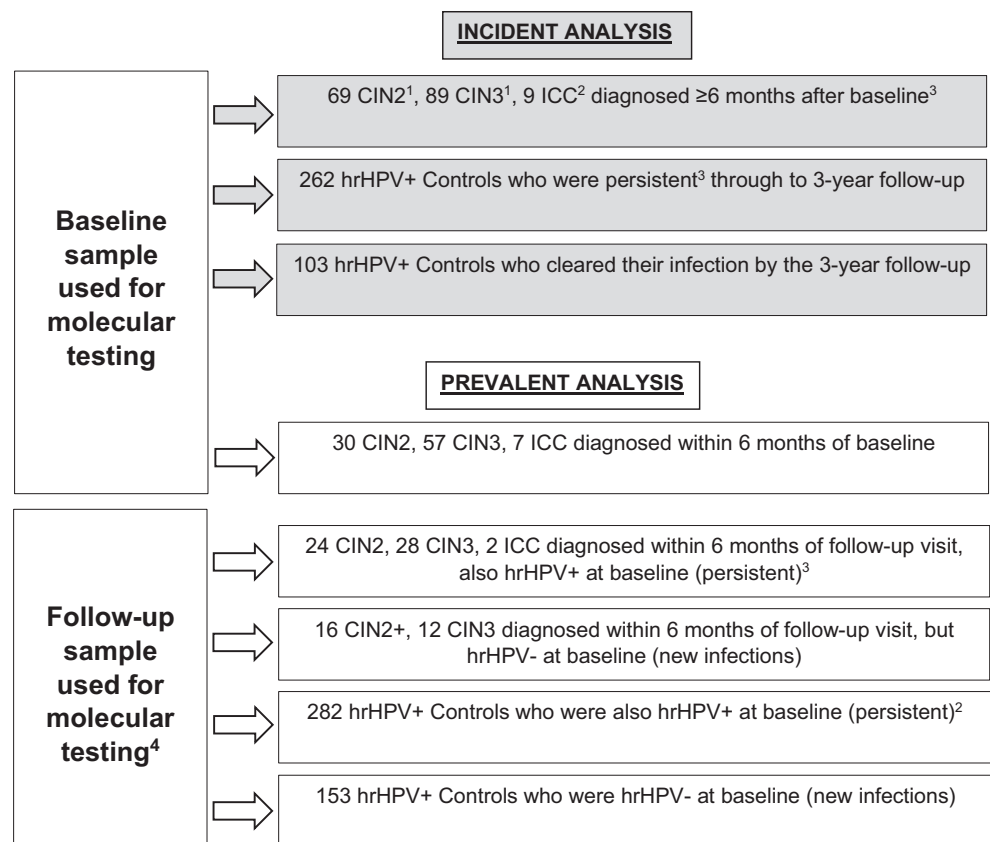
INCIDENT ANALYSIS

Baseline sample used for molecular testing

69 CIN2$^1$, 89 CIN3$^1$, 9 ICC$^2$ diagnosed ≥6 months after baseline$^3$

262 hrHPV+ Controls who were persistent$^3$ through to 3-year follow-up

103 hrHPV+ Controls who cleared their infection by the 3-year follow-up

PREVALENT ANALYSIS

30 CIN2, 57 CIN3, 7 ICC diagnosed within 6 months of baseline

Follow-up sample used for molecular testing$^4$

24 CIN2, 28 CIN3, 2 ICC diagnosed within 6 months of follow-up visit, also hrHPV+ at baseline (persistent)$^3$

16 CIN2+, 12 CIN3 diagnosed within 6 months of follow-up visit, but hrHPV- at baseline (new infections)

282 hrHPV+ Controls who were also hrHPV+ at baseline (persistent)$^2$

153 hrHPV+ Controls who were hrHPV- at baseline (new infections)